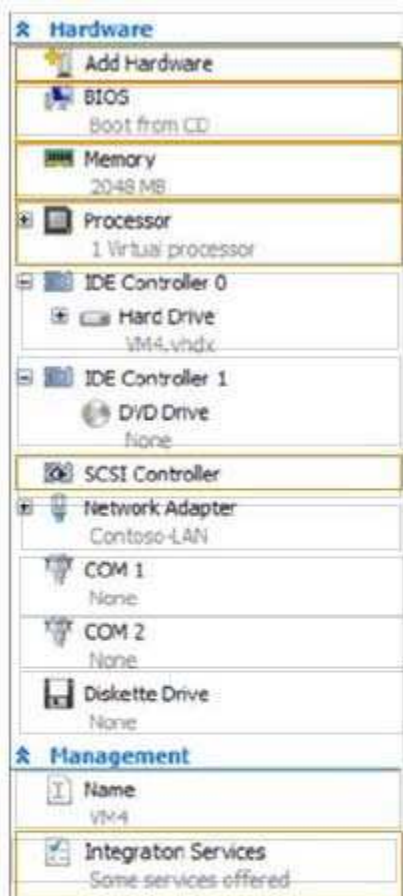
Hardware
Add Hardware
BIOS
Boot from CD
Memory
2048 MB
Processor
1 Virtual processor
IDE Controller 0
Hard Drive
VM4.vhdx
IDE Controller 1
DVD Drive
None
SCSI Controller
Network Adapter
Contoso-LAN
COM 1
None
COM 2
None
Diskette Drive
None
Management
Name
VM4
Integraton Services
Some services offered